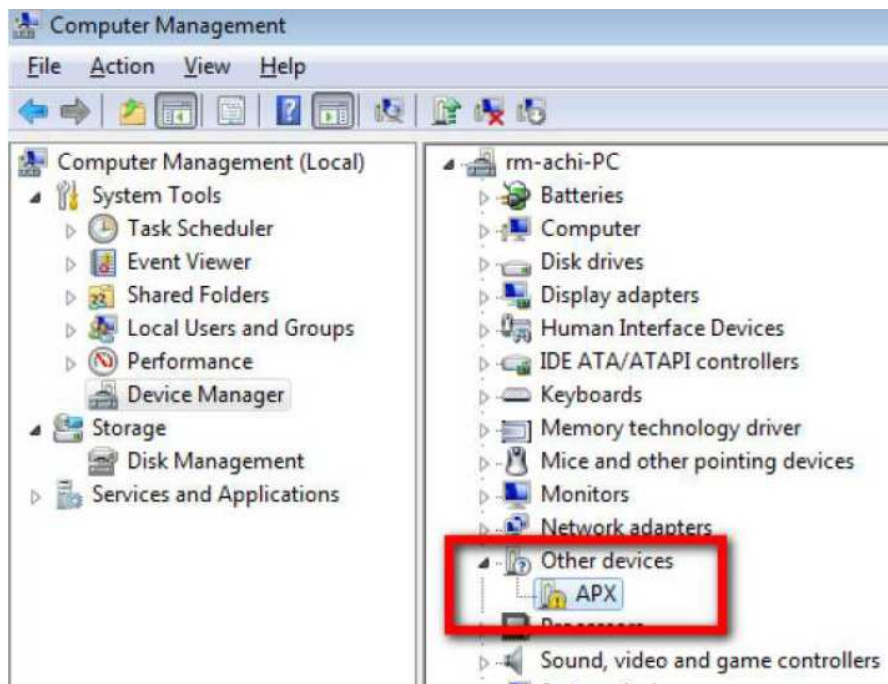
Computer Management

File Action View Help

Computer Management (Local)
System Tools
Task Scheduler
Event Viewer
Shared Folders
Local Users and Groups
Performance
Device Manager
Storage
Disk Management
Services and Applications

rm-achi-PC
Batteries
Computer
Disk drives
Display adapters
Human Interface Devices
IDE ATA/ATAPI controllers
Keyboards
Memory technology driver
Mice and other pointing devices
Monitors
Network adapters
Other devices
APX
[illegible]
Sound, video and game controllers